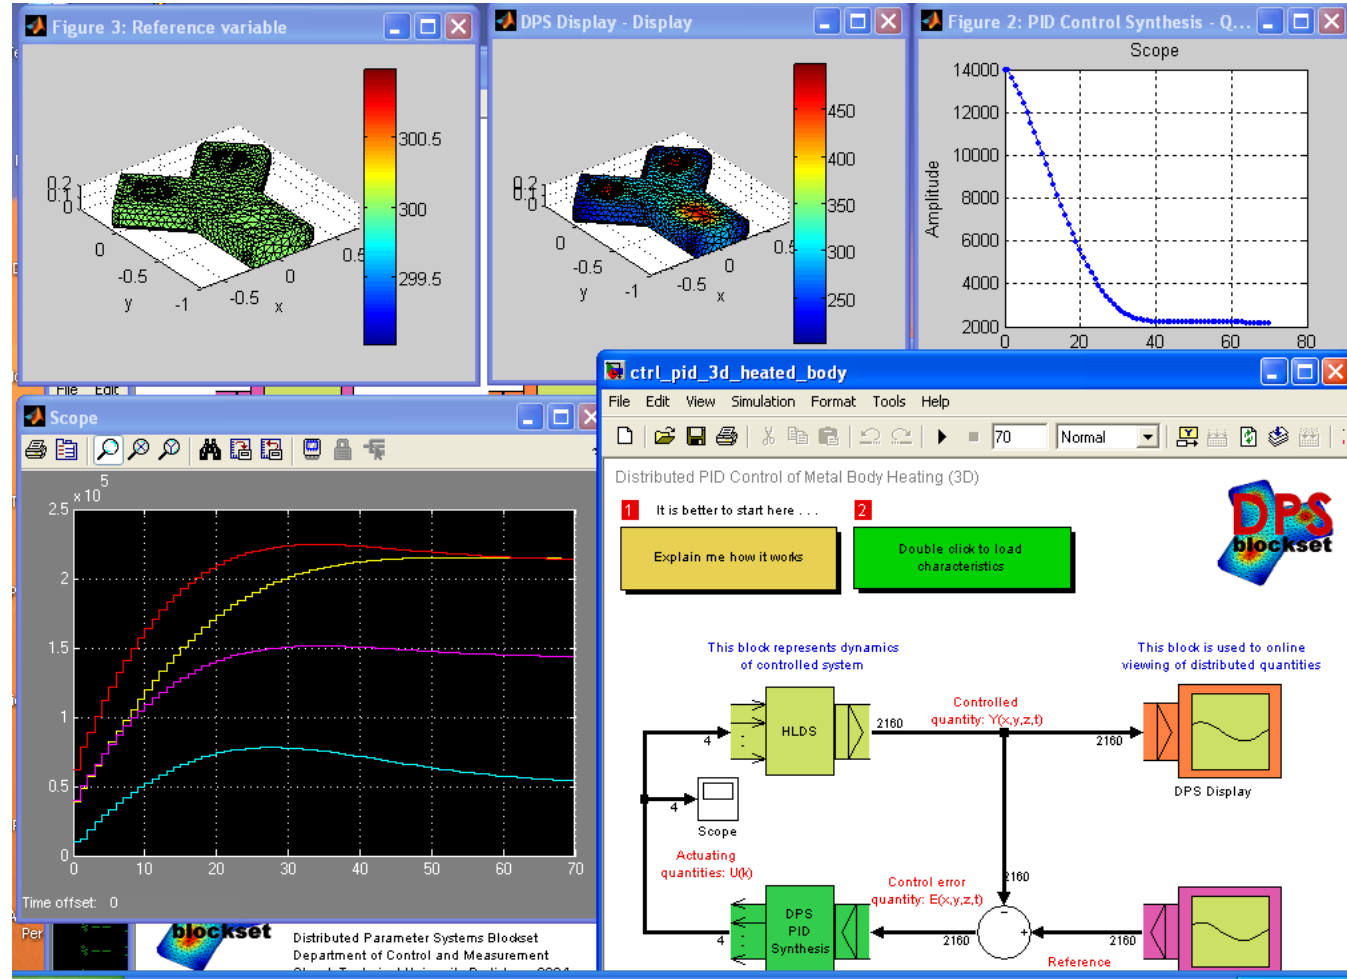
Figure 3: Reference variable

0.2
0
0
-0.5
y
-1
-0.5
0
0.5
x
300.5
300
299.5

DPS Display - Display

0.2
0
0
-0.5
y
-1
-0.5
0
0.5
x
450
400
350
300
250

Figure 2: PID Control Synthesis - Q...

Scope

Amplitude
14000
12000
10000
8000
6000
4000
2000
0
20
40
60
80

File Edit

Scope

$\times 10^5$
2.5
2
1.5
1
0.5
0
0
10
20
30
40
50
60
70

Time offset: 0

Per

blockset
Distributed Parameter Systems Blockset
Department of Control and Measurement

ctrl_pid_3d_heated_body

File Edit View Simulation Format Tools Help

70
Normal

Distributed PID Control of Metal Body Heating (3D)

1 It is better to start here . . .
2

Explain me how it works

Double click to load characteristics

DPS blockset

This block represents dynamics of controlled system

This block is used to online viewing of distributed quantities

HLDS
2160
Controlled quantity: Y(x,y,z,t)
2160
DPS Display
4
4
Scope
Actuating quantities: U(k)
Control error quantity: E(x,y,z,t)
2160
DPS PID Synthesis
4
2160
2160
Reference